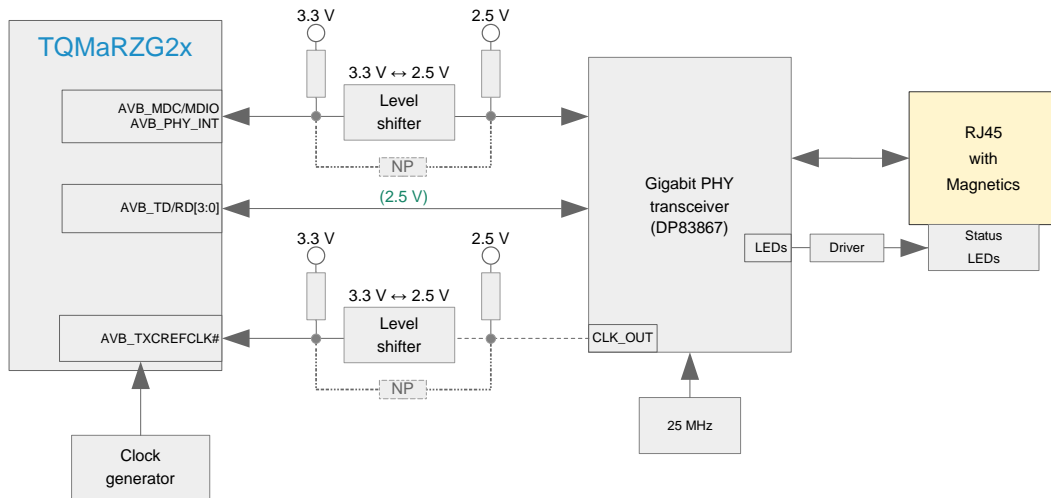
TQMaRZG2x

3.3 V
2.5 V
3.3 V ↔ 2.5 V
Level shifter
NP

AVB_MDC/MDIO
AVB_PHY_INT

AVB_TD/RD[3:0]
(2.5 V)

3.3 V
2.5 V
3.3 V ↔ 2.5 V
Level shifter
NP

AVB_TXCREFCLK#

Clock generator

Gigabit PHY transceiver (DP83867)

LEDs
Driver
CLK_OUT

25 MHz

RJ45 with Magnetics

Status LEDs